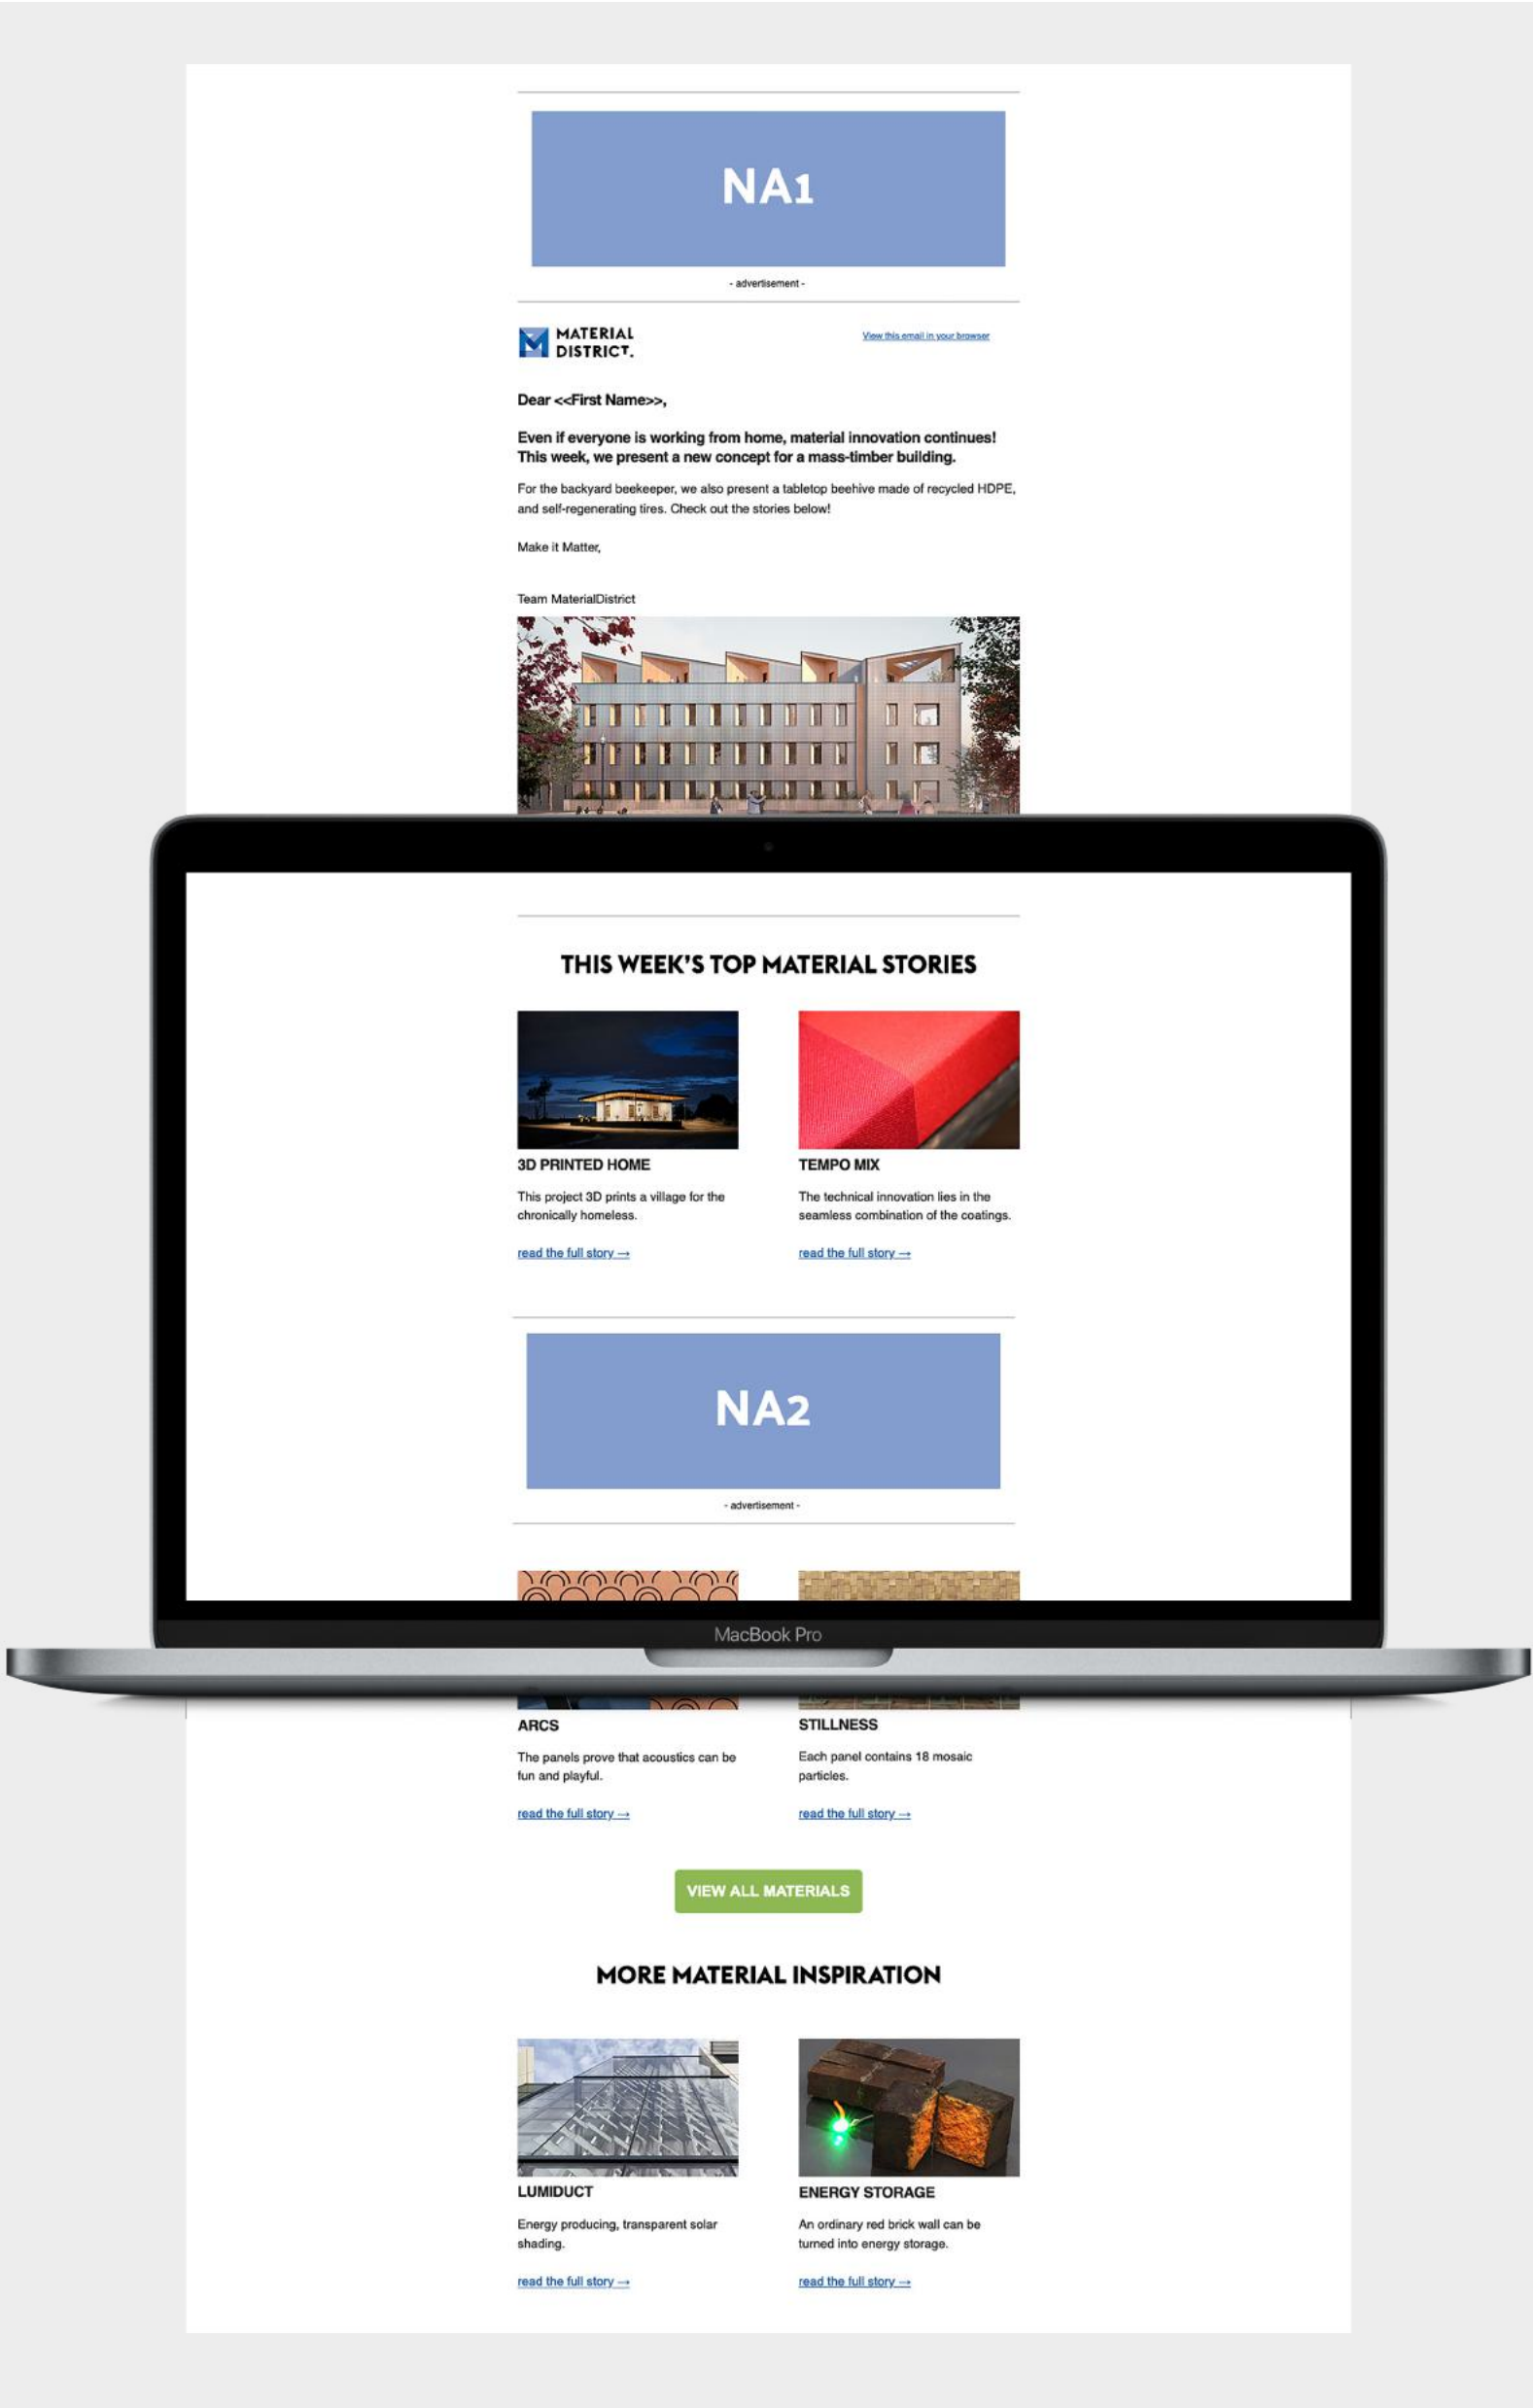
NA1

- advertisement -

MATERIAL DISTRICT.

View this email in your browser

Dear <<First Name>>,

Even if everyone is working from home, material innovation continues! This week, we present a new concept for a mass-timber building.

For the backyard beekeeper, we also present a tabletop beehive made of recycled HDPE, and self-regenerating tires. Check out the stories below!

Make it Matter,

Team MaterialDistrict

THIS WEEK'S TOP MATERIAL STORIES

3D PRINTED HOME

This project 3D prints a village for the chronically homeless.

read the full story →

TEMPO MIX

The technical innovation lies in the seamless combination of the coatings.

read the full story →

NA2

- advertisement -

MacBook Pro

ARCS

The panels prove that acoustics can be fun and playful.

read the full story →

STILLNESS

Each panel contains 18 mosaic particles.

read the full story →

VIEW ALL MATERIALS

MORE MATERIAL INSPIRATION

LUMIDUCT

Energy producing, transparent solar shading.

read the full story →

ENERGY STORAGE

An ordinary red brick wall can be turned into energy storage.

read the full story →